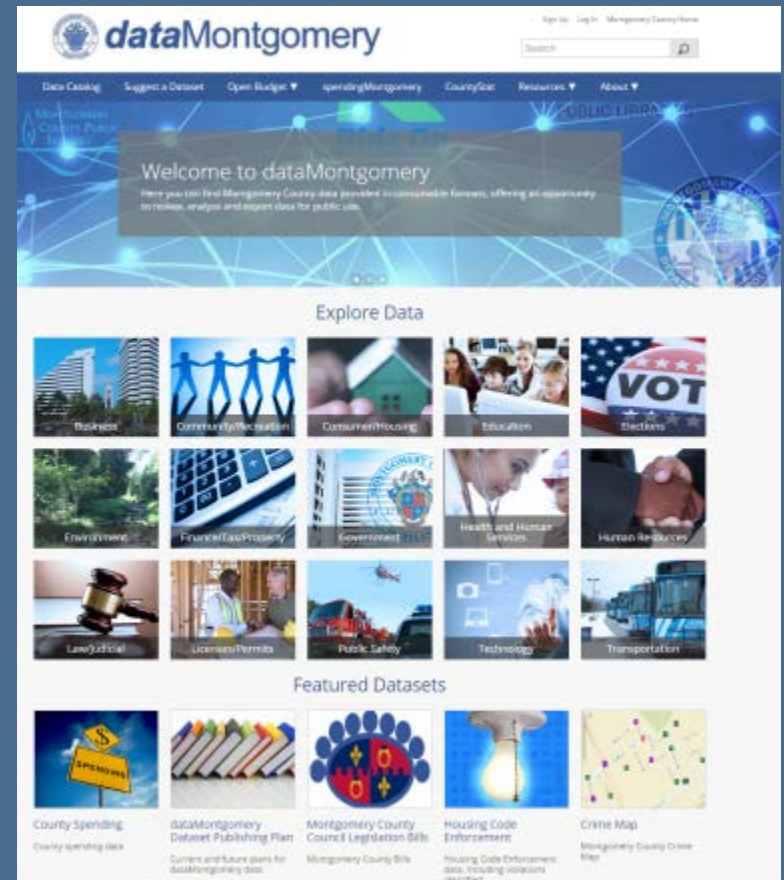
dataMontgomery

Sign Up Log In Montgomery County Home

Search

Data Catalog Suggest a Dataset Open Budget ▼ spendingMontgomery CountyStat Resources ▼ About ▼

PUBLIC LIBRARIES

Welcome to dataMontgomery

Here you can find Montgomery County data provided in consumable formats, offering an opportunity to review, analyze and export data for public use.

Explore Data

Business

Community/Recreation

Consumer/Housing

Education

Elections

Environment

Finance/Tax/Property

Government

Health and Human Services

Human Resources

Law/Judicial

Licenses/Permits

Public Safety

Technology

Transportation

Featured Datasets

SPENDING

County Spending

County spending data

dataMontgomery Dataset Publishing Plan

Current and future plans for dataMontgomery data

Montgomery County Council Legislation Bills

Montgomery County Bills

Housing Code Enforcement

Housing Code Enforcement data, including violations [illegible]

Crime Map

Montgomery County Crime Map